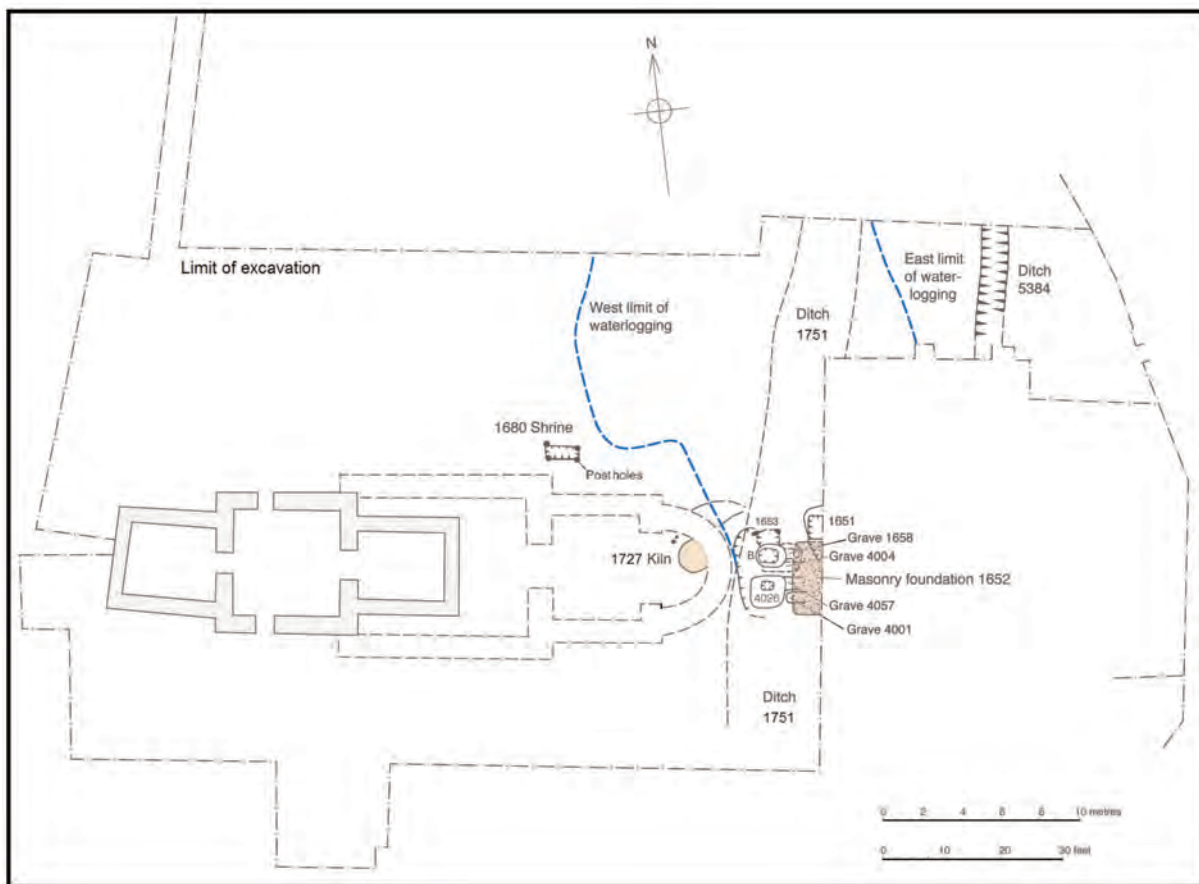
N

Limit of excavation

West limit of waterlogging

Ditch 1751

East limit of waterlogging

Ditch 5384

1680 Shrine

Post holes

1653

1651

Grave 1658

Grave 4004

1727 Kiln

B

4026

Masonry foundation 1652

Grave 4057

Grave 4001

Ditch 1751

0 2 4 6 8 10 metres

0 10 20 30 feet